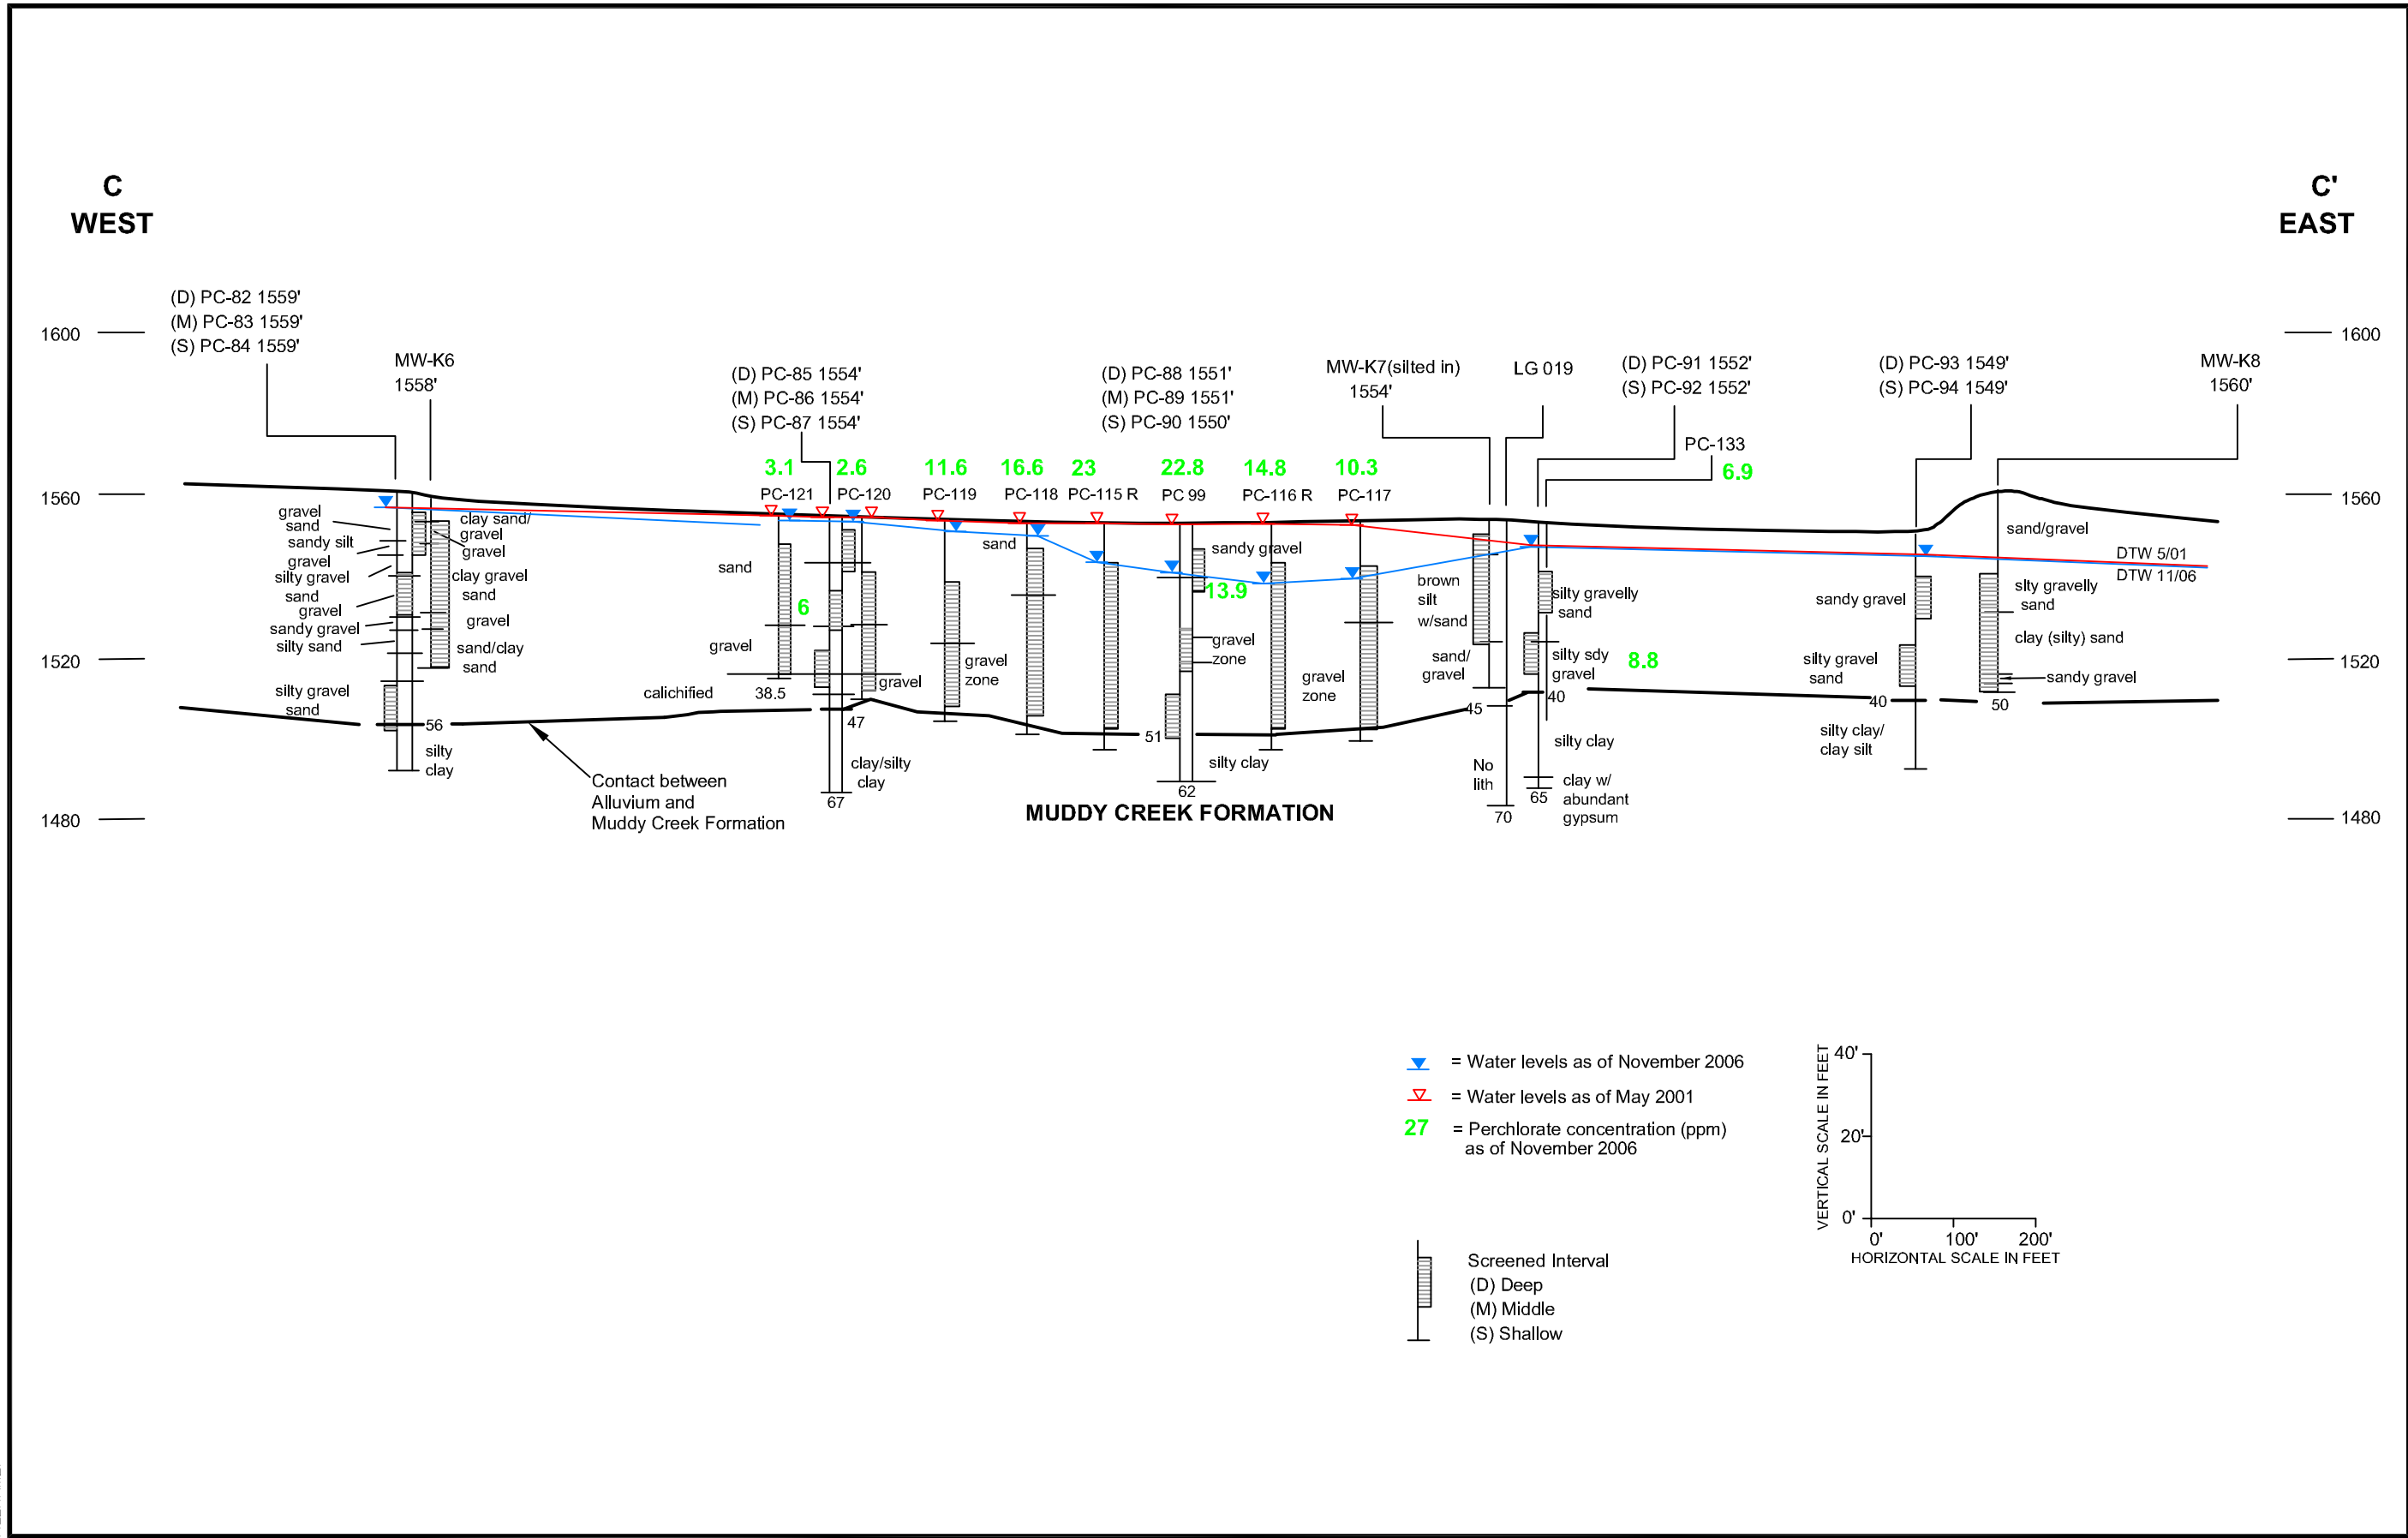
C
WEST

C'
EAST

1600
1560
1520
1480

1600
1560
1520
1480

(D) PC-82 1559'
(M) PC-83 1559'
(S) PC-84 1559'

MW-K6
1558'

(D) PC-85 1554'
(M) PC-86 1554'
(S) PC-87 1554'

(D) PC-88 1551'
(M) PC-89 1551'
(S) PC-90 1550'

MW-K7(silted in)
1554'

LG 019

(D) PC-91 1552'
(S) PC-92 1552'

PC-133
6.9

(D) PC-93 1549'
(S) PC-94 1549'

MW-K8
1560'

3.1 PC-121
2.6 PC-120
11.6 PC-119
16.6 PC-118
23 PC-115 R
22.8 PC 99
14.8 PC-116 R
10.3 PC-117

gravel
sand
sandy silt
gravel
silty gravel
sand
gravel
sandy gravel
silty sand
silty gravel
sand
56
silty
clay

clay sand/
gravel
gravel
clay gravel
sand
gravel
sand/clay
sand

sand
6
gravel
calichified
38.5
gravel
47
clay/silty
clay
67

gravel
zone
sand
51
sandy gravel
13.9
gravel
zone
62
silty clay
gravel
zone

brown
silt
w/sand
sand/
gravel
45
No
lith
70

silty gravelly
sand
silty sdy
gravel
8.8
40
silty clay
clay w/
abundant
gypsum
65

sand/gravel
DTW 5/01
DTW 11/06
sandy gravel
silty gravel
sand
40
silty clay/
clay silt
silty gravelly
sand
clay (silty) sand
sandy gravel
50

Contact between
Alluvium and
Muddy Creek Formation

MUDDY CREEK FORMATION

= Water levels as of November 2006
= Water levels as of May 2001
27 = Perchlorate concentration (ppm)
as of November 2006

Screened Interval
(D) Deep
(M) Middle
(S) Shallow

40'
20'
0'
VERTICAL SCALE IN FEET
0' 100' 200'
HORIZONTAL SCALE IN FEET